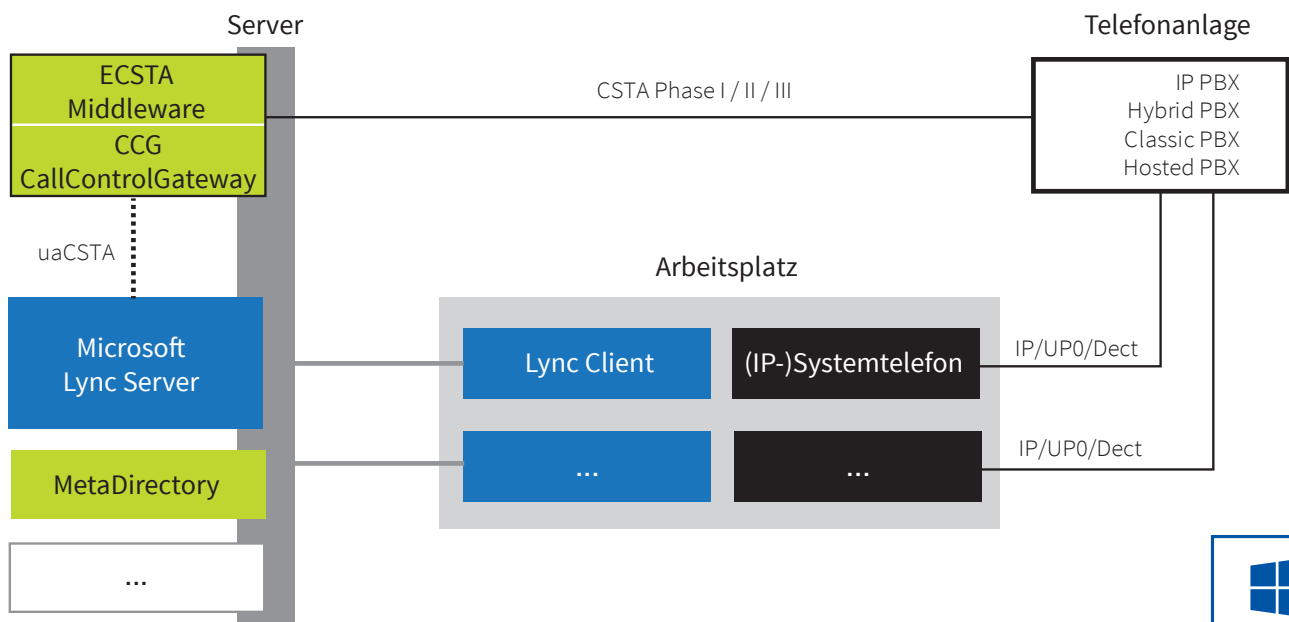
Server

Telefonanlage

ECSTA Middleware

CCG CallControlGateway

CSTA Phase I / II / III

IP PBX
Hybrid PBX
Classic PBX
Hosted PBX

uaCSTA

Arbeitsplatz

Microsoft Lync Server

Lync Client

(IP-)Systemtelefon

IP/UP0/Dect

IP/UP0/Dect

...

...

MetaDirectory

...